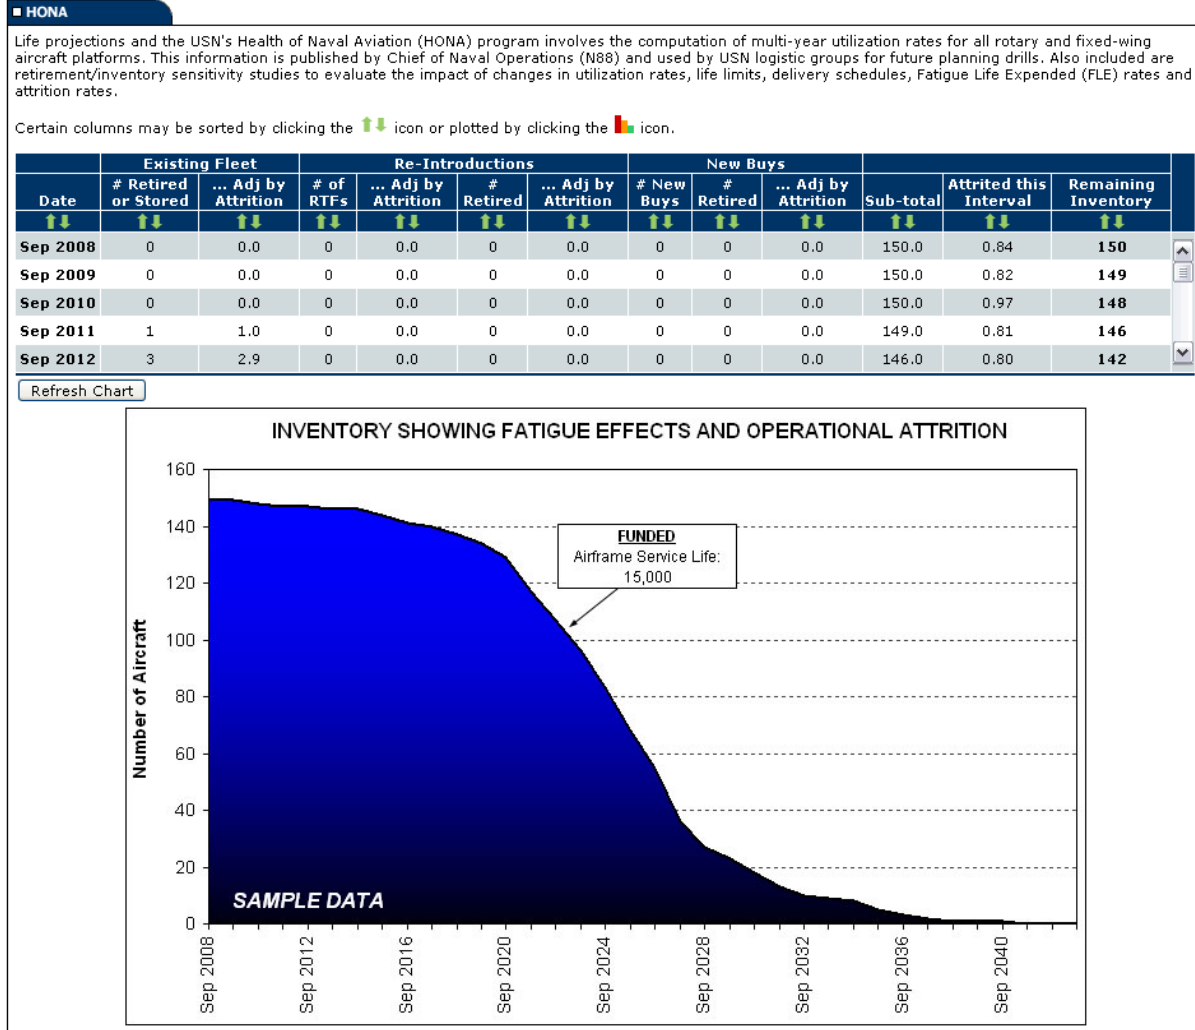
HONA

Life projections and the USN's Health of Naval Aviation (HONA) program involves the computation of multi-year utilization rates for all rotary and fixed-wing aircraft platforms. This information is published by Chief of Naval Operations (N88) and used by USN logistic groups for future planning drills. Also included are retirement/inventory sensitivity studies to evaluate the impact of changes in utilization rates, life limits, delivery schedules, Fatigue Life Expended (FLE) rates and attrition rates.

Certain columns may be sorted by clicking the icon or plotted by clicking the icon.

| | Existing Fleet | | Re-Introductions | | | | New Buys | | | | | |
|---|---|---|---|---|---|---|---|---|---|---|---|---|
| Date | # Retired or Stored | ... Adj by Attrition | # of RTFs | ... Adj by Attrition | # Retired | ... Adj by Attrition | # New Buys | # Retired | ... Adj by Attrition | Sub-total | Attrited this Interval | Remaining Inventory |
| Sep 2008 | 0 | 0.0 | 0 | 0.0 | 0 | 0.0 | 0 | 0 | 0.0 | 150.0 | 0.84 | 150 |
| Sep 2009 | 0 | 0.0 | 0 | 0.0 | 0 | 0.0 | 0 | 0 | 0.0 | 150.0 | 0.82 | 149 |
| Sep 2010 | 0 | 0.0 | 0 | 0.0 | 0 | 0.0 | 0 | 0 | 0.0 | 150.0 | 0.97 | 148 |
| Sep 2011 | 1 | 1.0 | 0 | 0.0 | 0 | 0.0 | 0 | 0 | 0.0 | 149.0 | 0.81 | 146 |
| Sep 2012 | 3 | 2.9 | 0 | 0.0 | 0 | 0.0 | 0 | 0 | 0.0 | 146.0 | 0.80 | 142 |

Refresh Chart

INVENTORY SHOWING FATIGUE EFFECTS AND OPERATIONAL ATTRITION

FUNDED
Airframe Service Life:
15,000

Number of Aircraft

160
140
120
100
80
60
40
20
0

SAMPLE DATA

Sep 2008
Sep 2012
Sep 2016
Sep 2020
Sep 2024
Sep 2028
Sep 2032
Sep 2036
Sep 2040